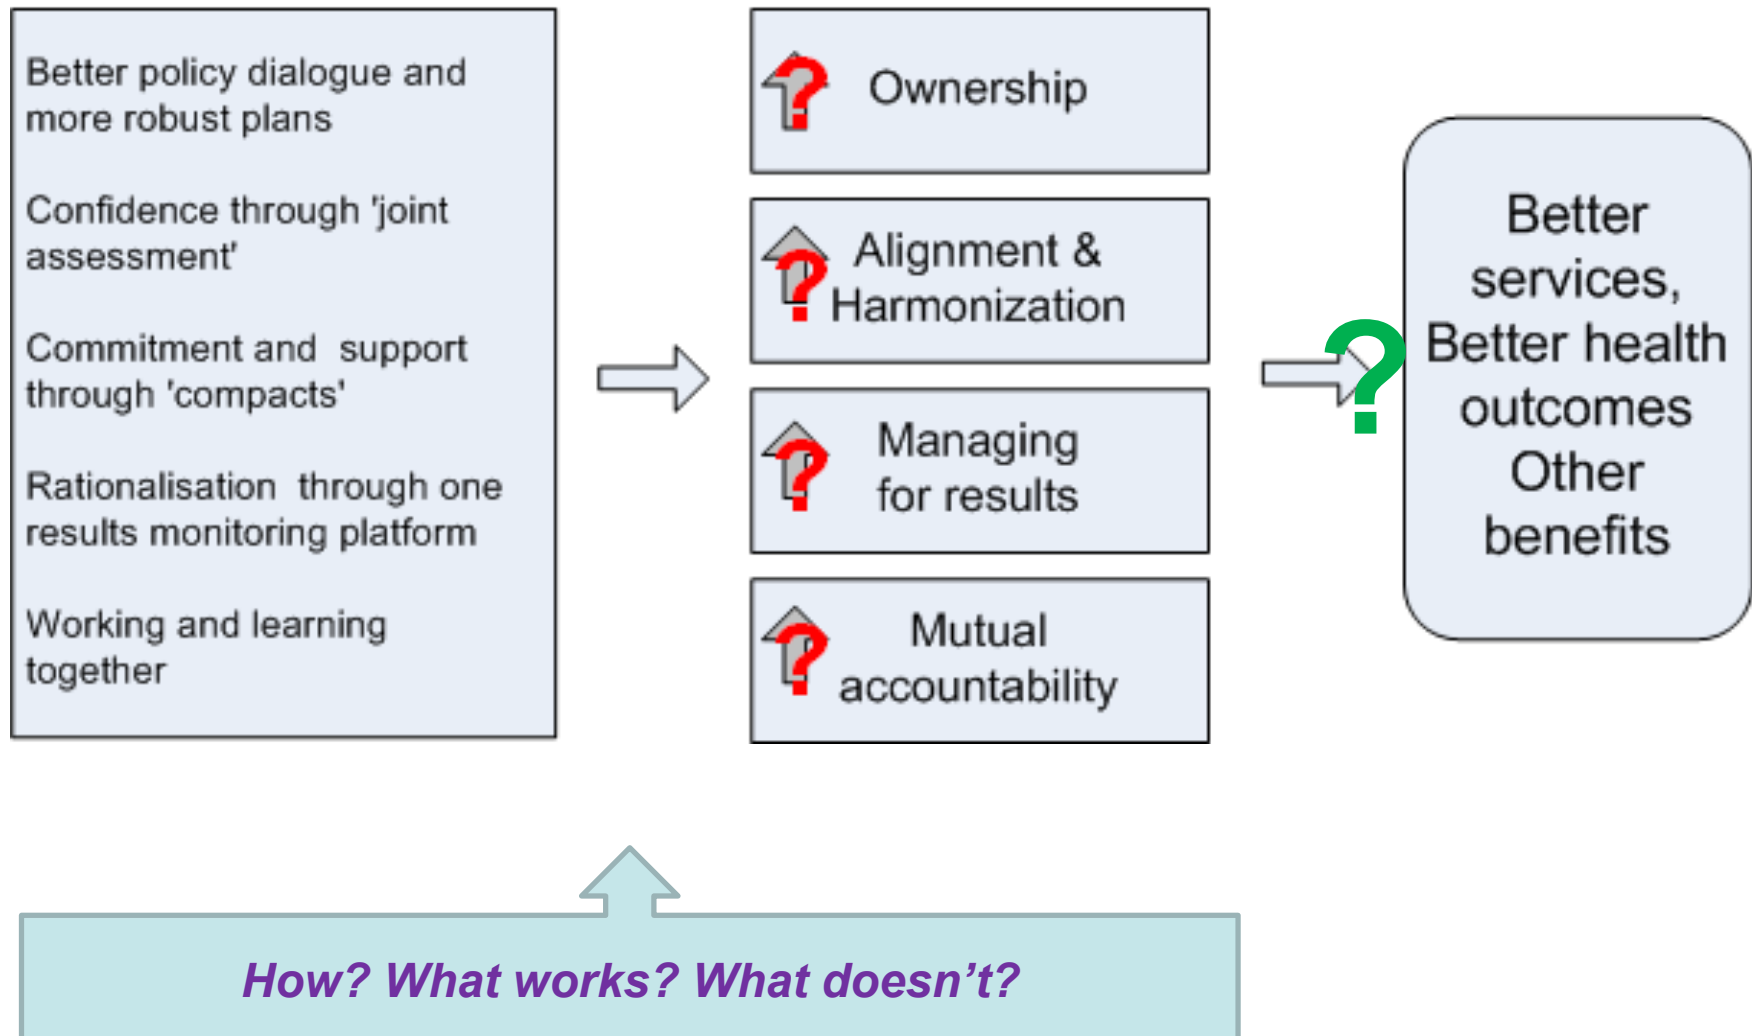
Better policy dialogue and more robust plans

Confidence through 'joint assessment'

Commitment and support through 'compacts'

Rationalisation through one results monitoring platform

Working and learning together

? Ownership

? Alignment & Harmonization

? Managing for results

? Mutual accountability

?

Better services, Better health outcomes Other benefits

How? What works? What doesn’t?